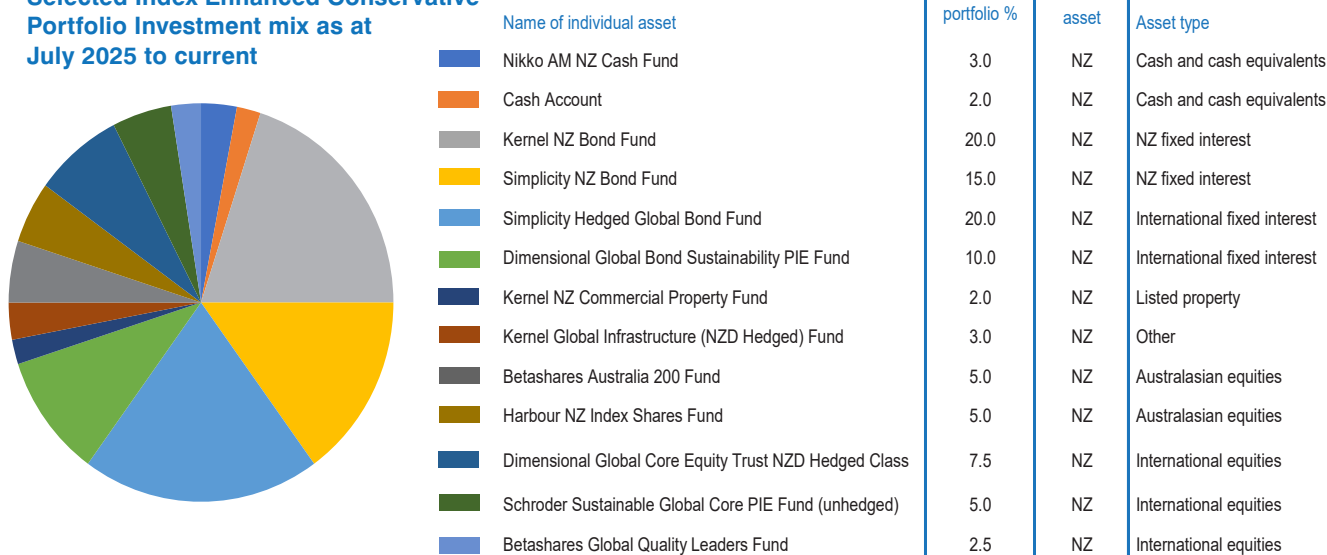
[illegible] Index Enhanced Conservative Portfolio Investment mix as at July 2025 to current

| Name of individual asset | portfolio % | asset | Asset type |
|---|---|---|---|
| Nikko AM NZ Cash Fund | 3.0 | NZ | Cash and cash equivalents |
| Cash Account | 2.0 | NZ | Cash and cash equivalents |
| Kernel NZ Bond Fund | 20.0 | NZ | NZ fixed interest |
| Simplicity NZ Bond Fund | 15.0 | NZ | NZ fixed interest |
| Simplicity Hedged Global Bond Fund | 20.0 | NZ | International fixed interest |
| Dimensional Global Bond Sustainability PIE Fund | 10.0 | NZ | International fixed interest |
| Kernel NZ Commercial Property Fund | 2.0 | NZ | Listed property |
| Kernel Global Infrastructure (NZD Hedged) Fund | 3.0 | NZ | Other |
| Betashares Australia 200 Fund | 5.0 | NZ | Australasian equities |
| Harbour NZ Index Shares Fund | 5.0 | NZ | Australasian equities |
| Dimensional Global Core Equity Trust NZD Hedged Class | 7.5 | NZ | International equities |
| Schroder Sustainable Global Core PIE Fund (unhedged) | 5.0 | NZ | International equities |
| Betashares Global Quality Leaders Fund | 2.5 | NZ | International equities |